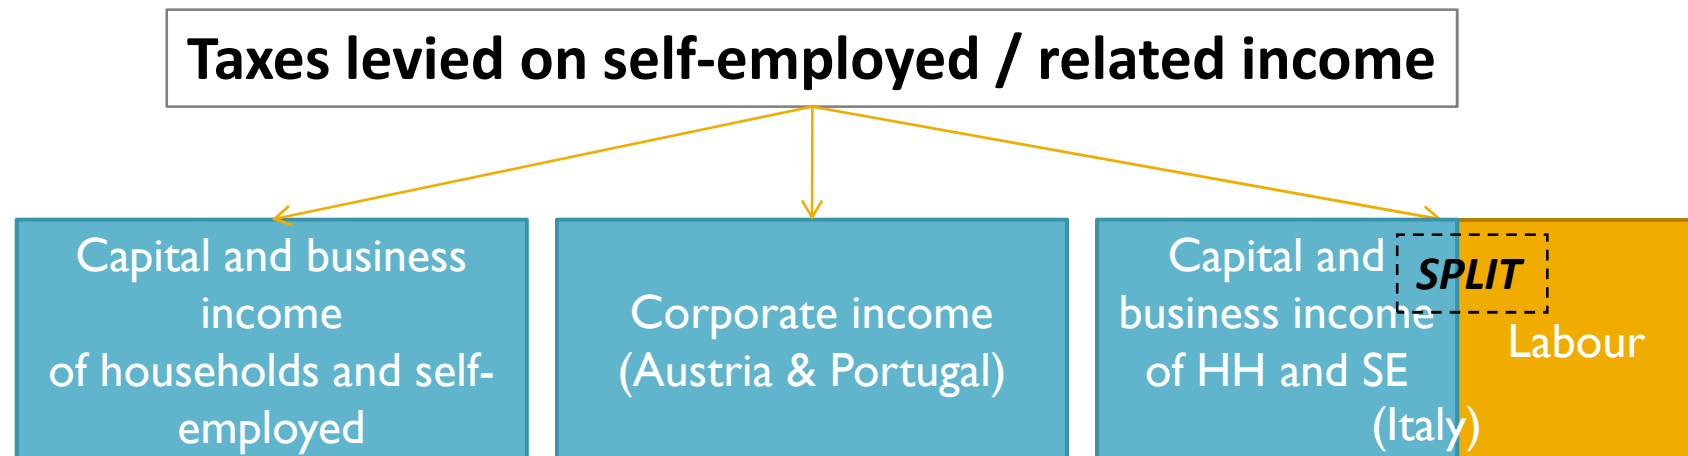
Taxes levied on self-employed / related income

Capital and business income of households and self-employed

Corporate income (Austria & Portugal)

Capital and business income of HH and SE (Italy)

SPLIT

Labour